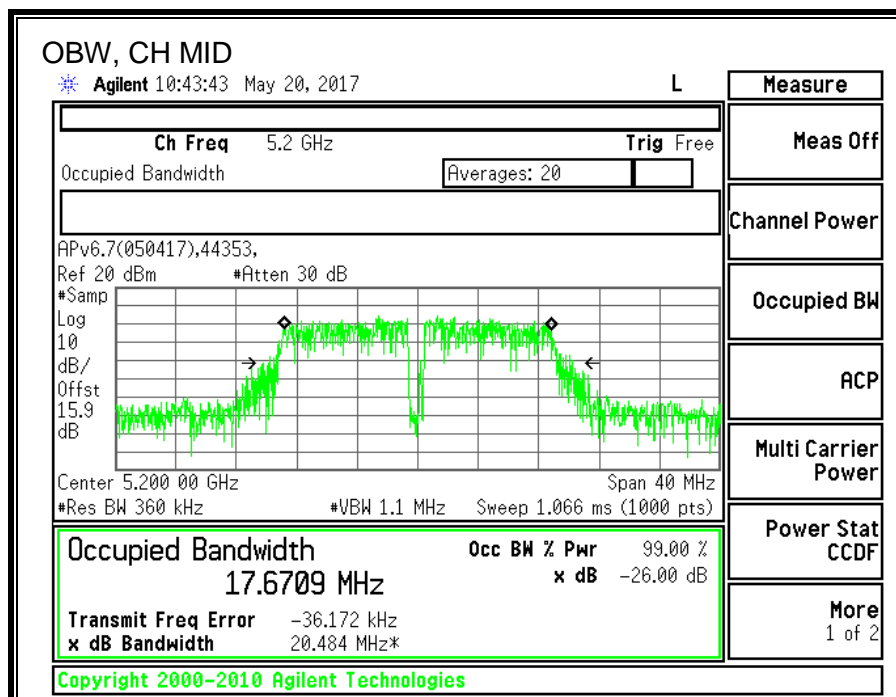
OBW, CH MID

Agilent 10:43:43 May 20, 2017

L

Measure

Ch Freq 5.2 GHz

Trig Free

Occupied Bandwidth

Averages: 20

APv6.7(050417),44353,

Ref 20 dBm #Atten 30 dB

#Samp
Log
10
dB/
Offst
15.9
dB

Center 5.200 00 GHz

Span 40 MHz

#Res BW 360 kHz #VBW 1.1 MHz Sweep 1.066 ms (1000 pts)

Occupied Bandwidth
17.6709 MHz

Occ BW % Pwr 99.00 %
x dB −26.00 dB

Transmit Freq Error −36.172 kHz
x dB Bandwidth 20.484 MHz*

Meas Off

Channel Power

Occupied BW

ACP

Multi Carrier Power

Power Stat CCDF

More 1 of 2

Copyright 2000–2010 Agilent Technologies